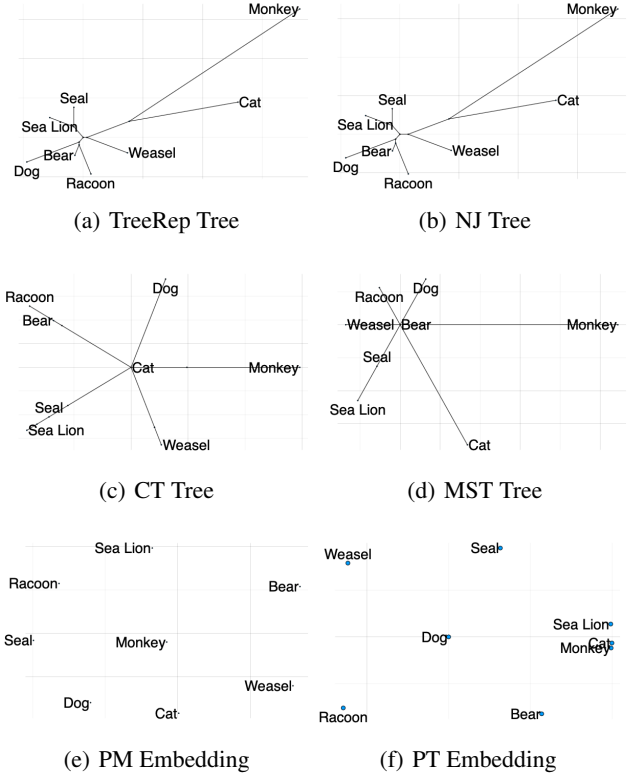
Monkey
Cat
Seal
Sea Lion
Bear
Weasel
Dog
Racoon

(a) TreeRep Tree

Monkey
Cat
Seal
Sea Lion
Bear
Weasel
Dog
Racoon

(b) NJ Tree

Racoon
Bear
Dog
Cat
Monkey
Seal
Sea Lion
Weasel

(c) CT Tree

Racoon
Dog
Weasel
Bear
Monkey
Seal
Sea Lion
Cat

(d) MST Tree

Sea Lion
Racoon
Bear
Seal
Monkey
Weasel
Dog
Cat

(e) PM Embedding

Weasel
Seal
Sea Lion
Dog
Cat
Monkey
Racoon
Bear

(f) PT Embedding